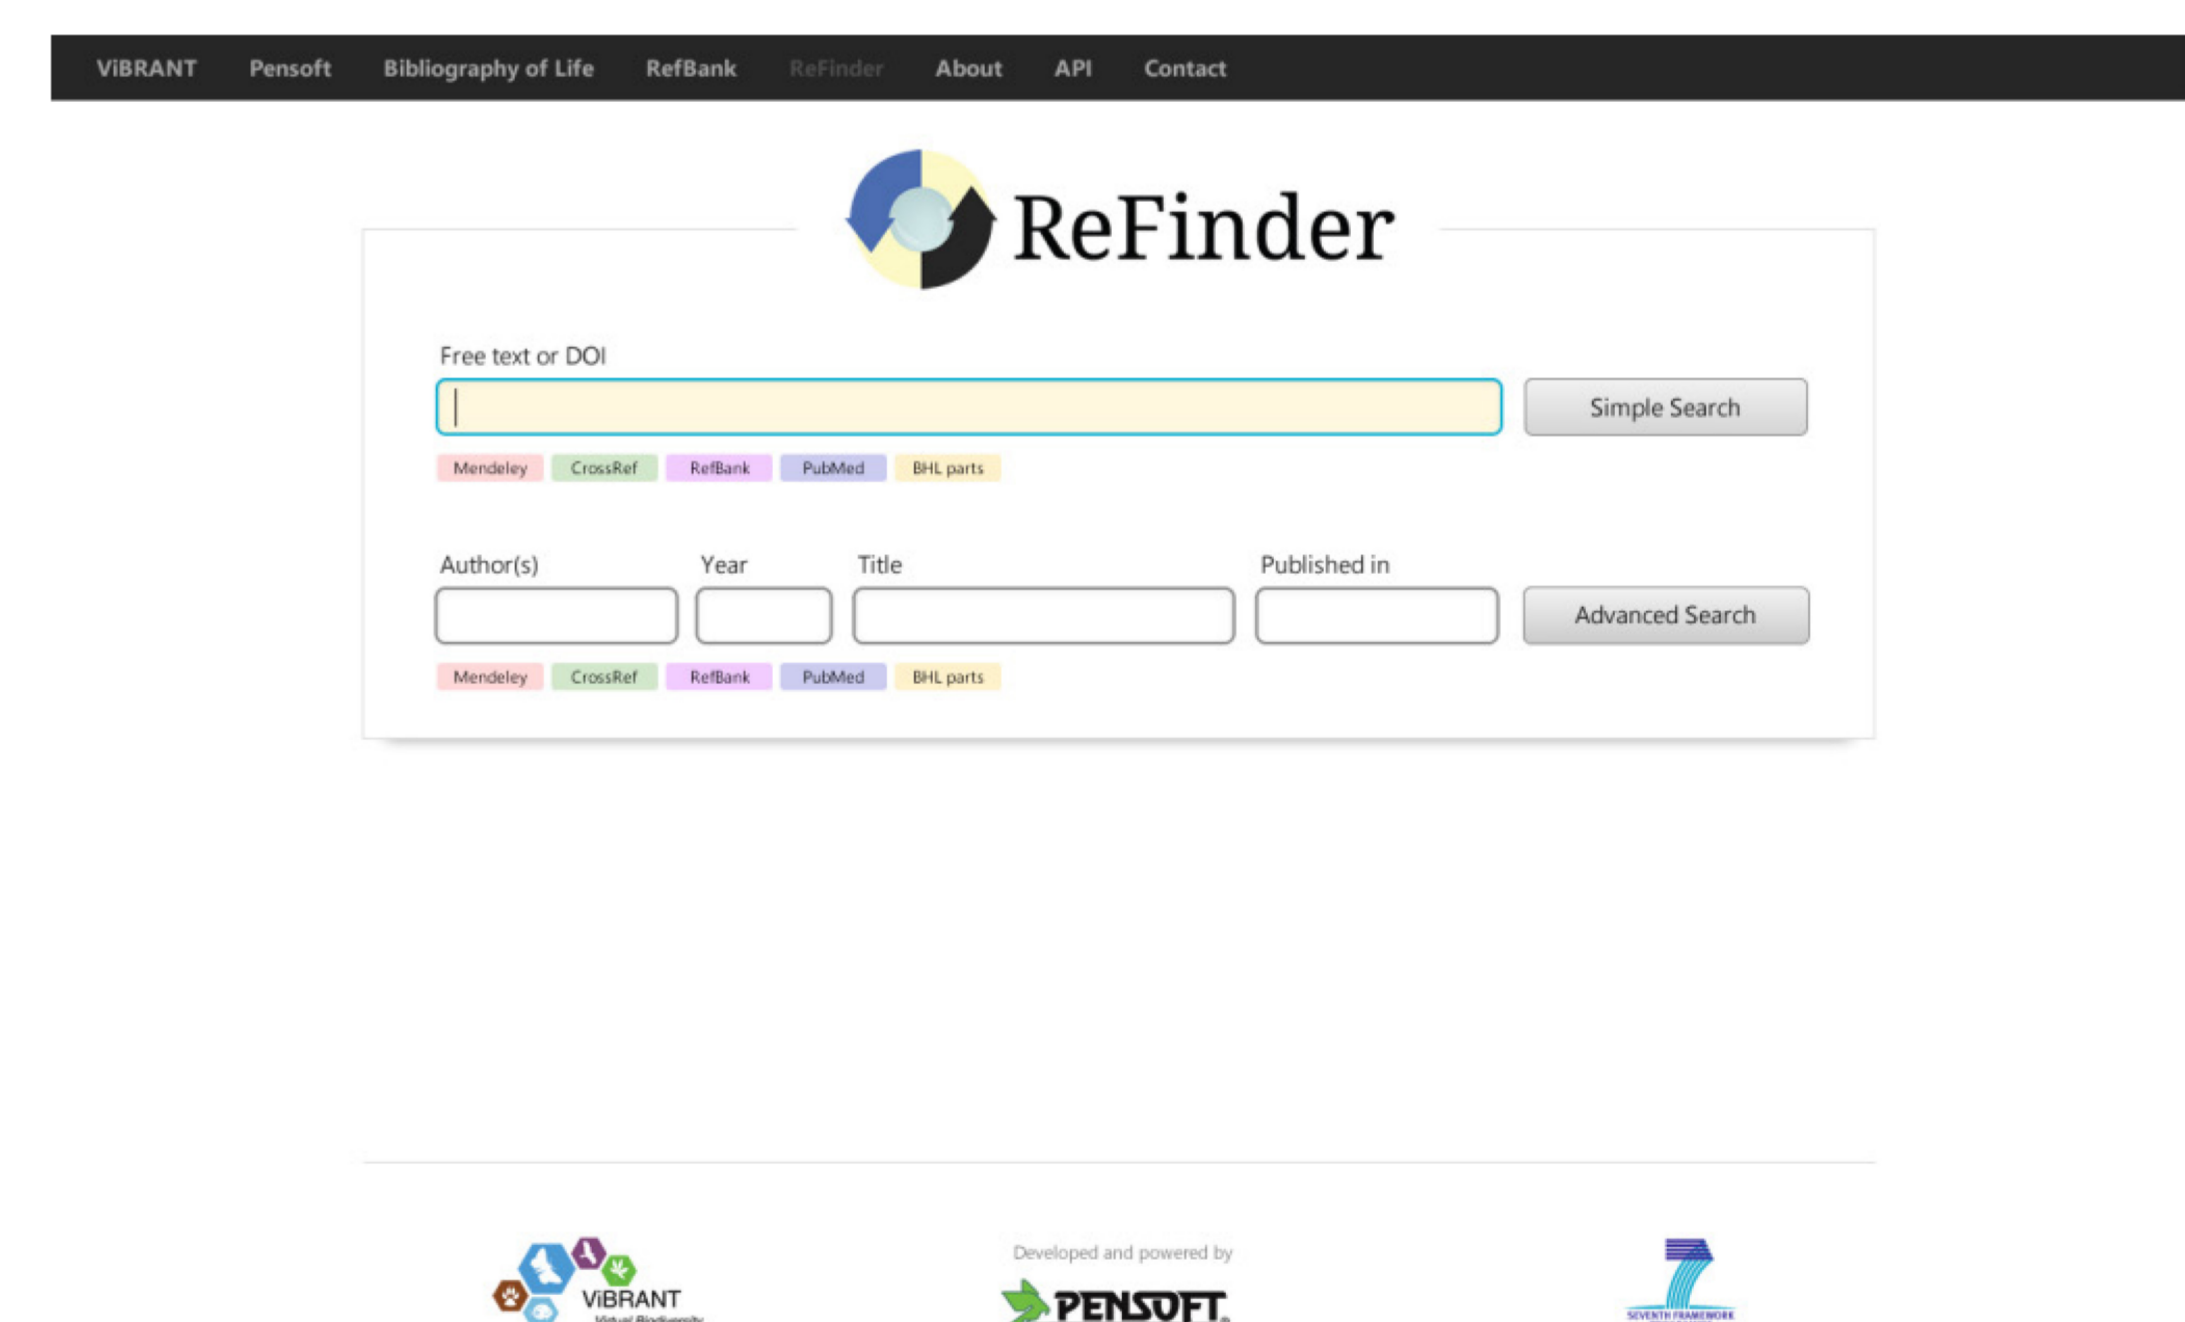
ViBRANT Pensoft Bibliography of Life RefBank ReFinder About API Contact

ReFinder

Free text or DOI

Simple Search

Mendeley CrossRef RefBank PubMed BHL parts

Author(s) Year Title Published in

Advanced Search

Mendeley CrossRef RefBank PubMed BHL parts

ViBRANT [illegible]

Developed and powered by

PENSOFT.

SEVENTH FRAMEWORK